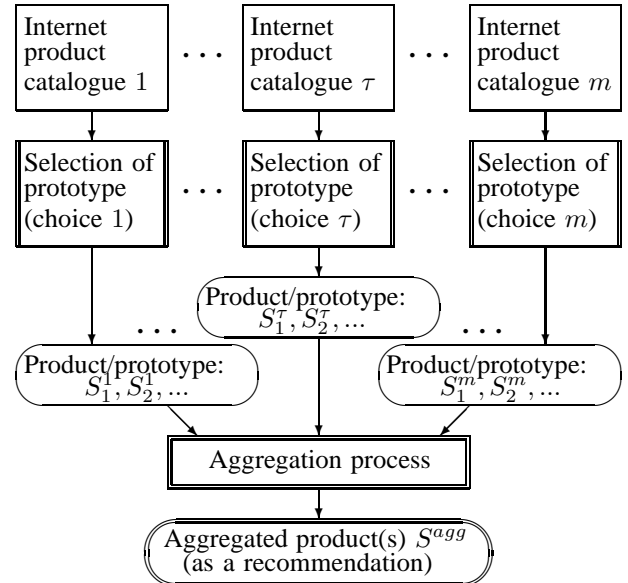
Internet product catalogue 1

. . .

Internet product catalogue $\tau$

. . .

Internet product catalogue $m$

Selection of prototype (choice 1)

. . .

Selection of prototype (choice $\tau$)

. . .

Selection of prototype (choice $m$)

Product/prototype: $S_1^\tau, S_2^\tau, ...$

. . .

. . .

Product/prototype: $S_1^1, S_2^1, ...$

Product/prototype: $S_1^m, S_2^m, ...$

Aggregation process

Aggregated product(s) $S^{agg}$ (as a recommendation)